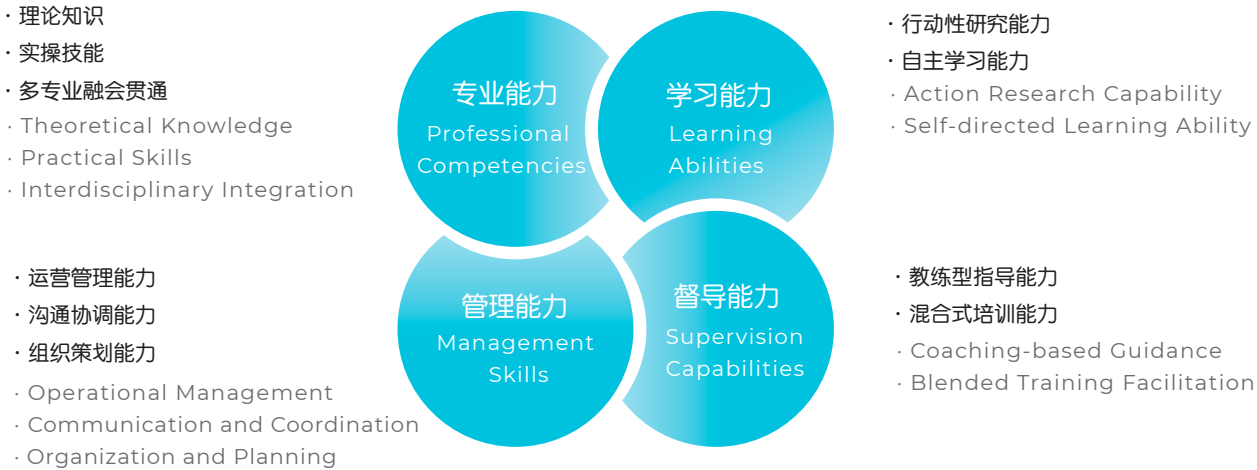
· 理论知识
· 实操技能
· 多专业融会贯通
· Theoretical Knowledge
· Practical Skills
· Interdisciplinary Integration

专业能力
Professional Competencies

学习能力
Learning Abilities

· 行动性研究能力
· 自主学习能力
· Action Research Capability
· Self-directed Learning Ability

· 运营管理能力
· 沟通协调能力
· 组织策划能力
· Operational Management
· Communication and Coordination
· Organization and Planning

管理能力
Management Skills

督导能力
Supervision Capabilities

· 教练型指导能力
· 混合式培训能力
· Coaching-based Guidance
· Blended Training Facilitation